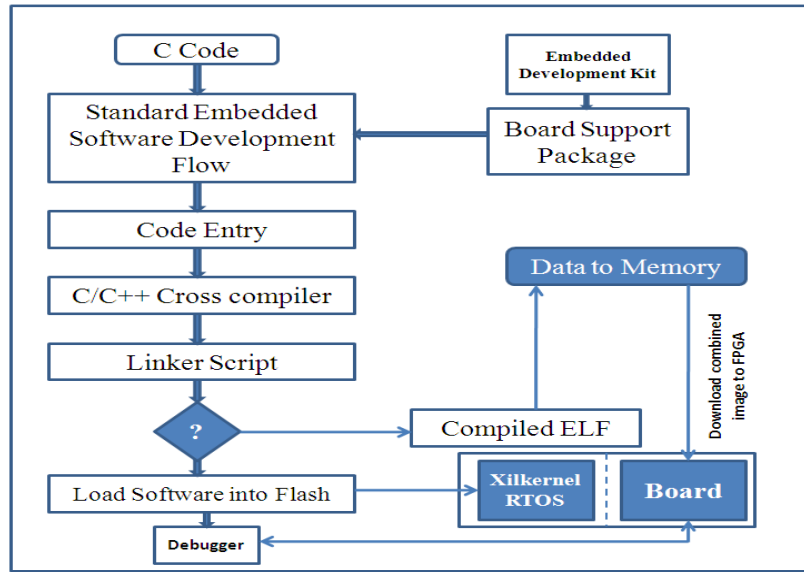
C Code

Standard Embedded Software Development Flow

Embedded Development Kit

Board Support Package

Code Entry

C/C++ Cross compiler

Linker Script

?

Load Software into Flash

Debugger

Data to Memory

Download combined image to FPGA

Compiled ELF

Xilkernel RTOS

Board